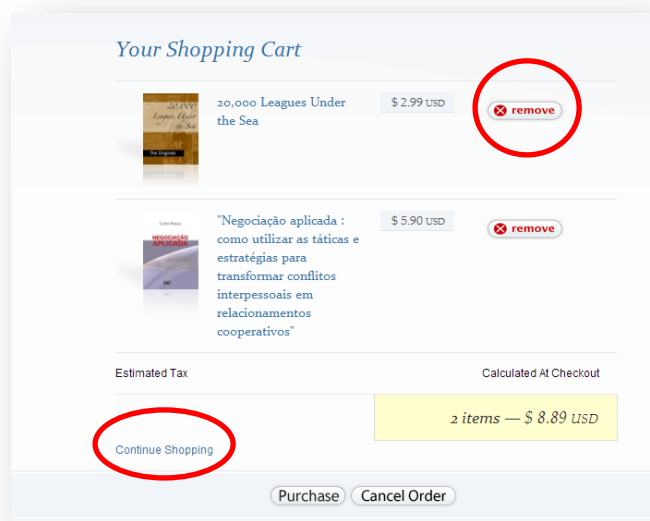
Your Shopping Cart

20,000 Leagues Under the Sea

The Originals

$ 2.99 USD

remove

"Negociação aplicada : como utilizar as táticas e estratégias para transformar conflitos interpessoais em relacionamentos cooperativos"

NEGOCIAÇÃO APLICADA

$ 5.90 USD

remove

Estimated Tax

Calculated At Checkout

2 items — $ 8.89 USD

Continue Shopping

Purchase

Cancel Order